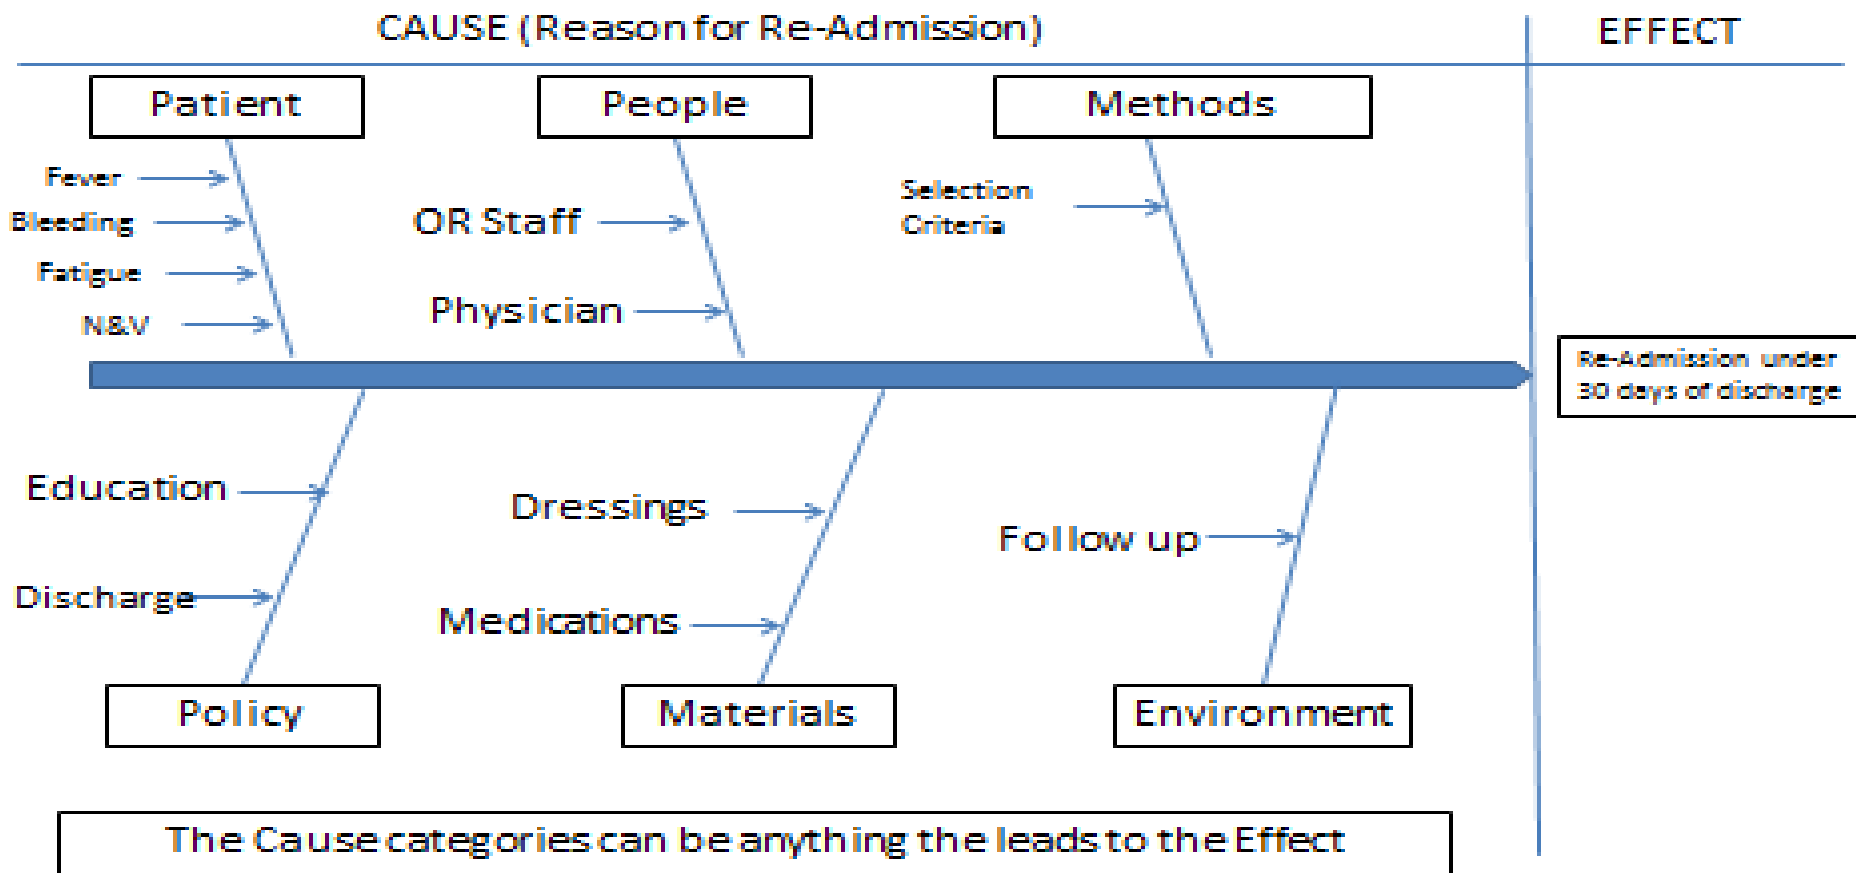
CAUSE (Reason for Re-Admission)

EFFECT

Patient

People

Methods

Fever

Bleeding

Fatigue

N&V

OR Staff

Physician

Selection Criteria

Re-Admission under 30 days of discharge

Education

Discharge

Dressings

Medications

Follow up

Policy

Materials

Environment

The Cause categories can be anything the leads to the Effect